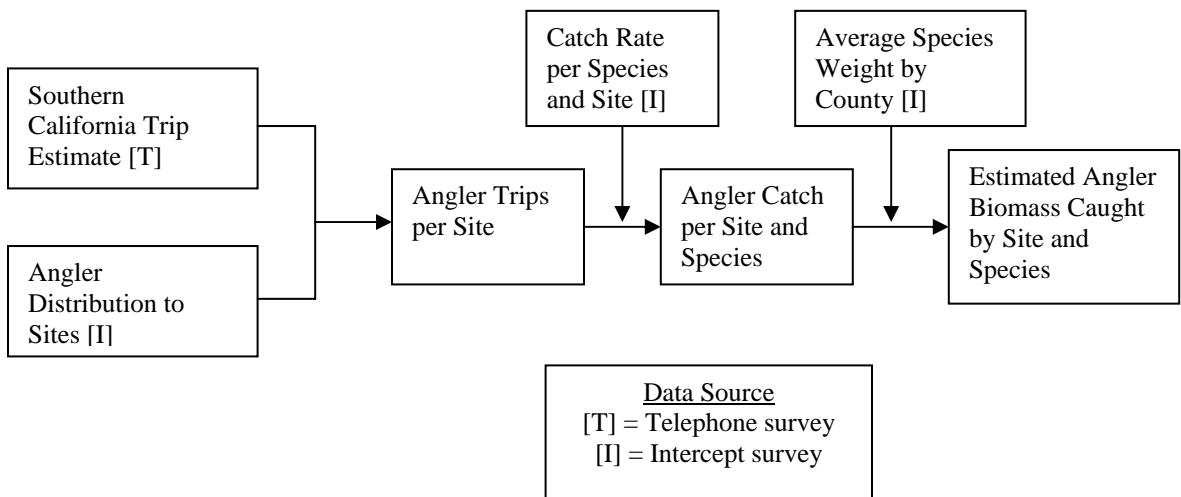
Southern California Trip Estimate [T]

Angler Distribution to Sites [I]

Angler Trips per Site

Catch Rate per Species and Site [I]

Angler Catch per Site and Species

Average Species Weight by County [I]

Estimated Angler Biomass Caught by Site and Species

Data Source
[T] = Telephone survey
[I] = Intercept survey